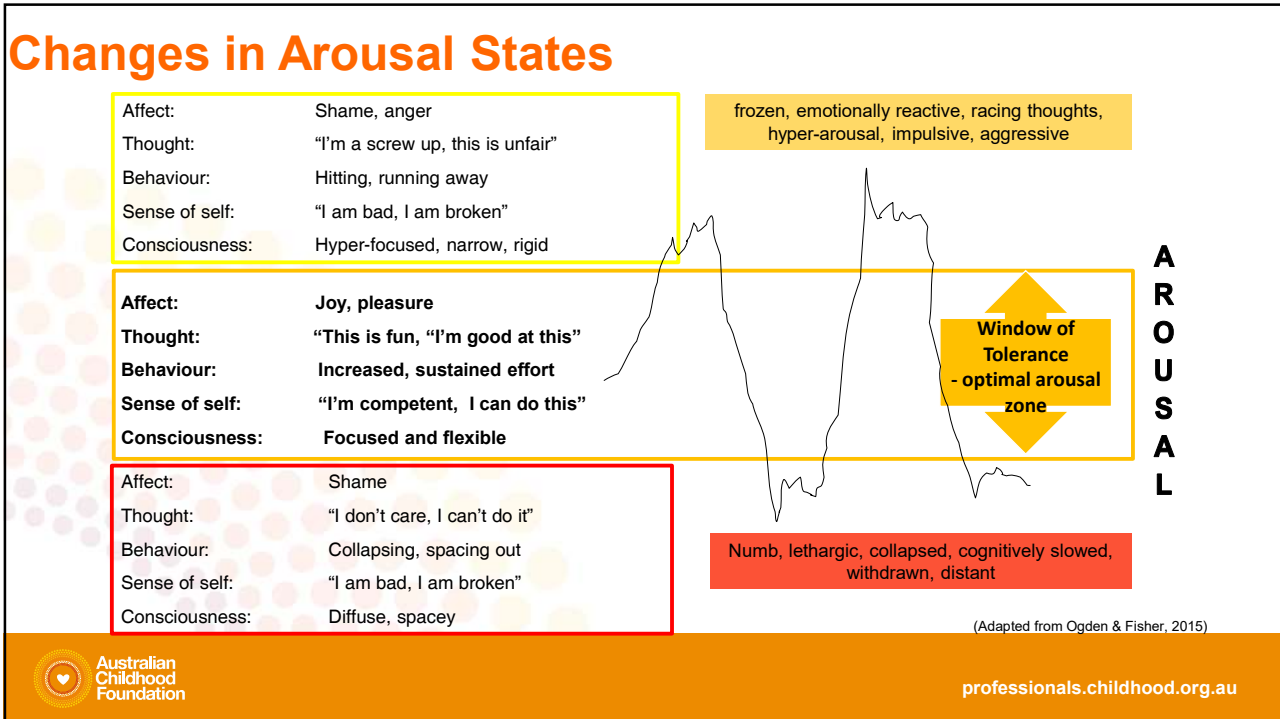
Changes in Arousal States

| | |
|---|---|
| Affect: | Shame, anger |
| Thought: | “I’m a screw up, this is unfair” |
| Behaviour: | Hitting, running away |
| Sense of self: | “I am bad, I am broken” |
| Consciousness: | Hyper-focused, narrow, rigid |

frozen, emotionally reactive, racing thoughts, hyper-arousal, impulsive, aggressive

| | |
|---|---|
| **Affect:** | **Joy, pleasure** |
| **Thought:** | **“This is fun, “I’m good at this”** |
| **Behaviour:** | **Increased, sustained effort** |
| **Sense of self:** | **“I’m competent, I can do this”** |
| **Consciousness:** | **Focused and flexible** |

Window of Tolerance - optimal arousal zone

AROUSAL

| | |
|---|---|
| Affect: | Shame |
| Thought: | “I don’t care, I can’t do it” |
| Behaviour: | Collapsing, spacing out |
| Sense of self: | “I am bad, I am broken” |
| Consciousness: | Diffuse, spacey |

Numb, lethargic, collapsed, cognitively slowed, withdrawn, distant

(Adapted from Ogden & Fisher, 2015)

Australian Childhood Foundation

professionals.childhood.org.au